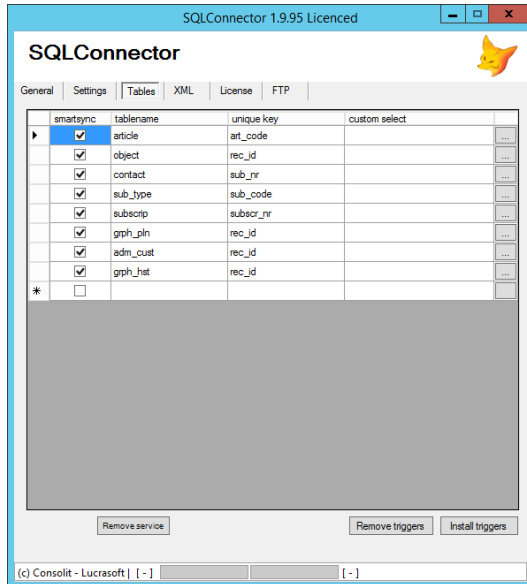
SQLConnector 1.9.95 Licenced

SQLConnector

General | Settings | Tables | XML | License | FTP

| smartsync | tablename | unique key | custom select | |
|---|---|---|---|---|
| ☑ | article | art_code | | ... |
| ☑ | object | rec_id | | ... |
| ☑ | contact | sub_nr | | ... |
| ☑ | sub_type | sub_code | | ... |
| ☑ | subscrip | subscr_nr | | ... |
| ☑ | grph_pln | rec_id | | ... |
| ☑ | adm_cust | rec_id | | ... |
| ☑ | grph_hst | rec_id | | ... |
| ☐ | | | | ... |

Remove service

Remove triggers

Install triggers

(c) Consolit - Lucrasoft | [ - ] [ - ]